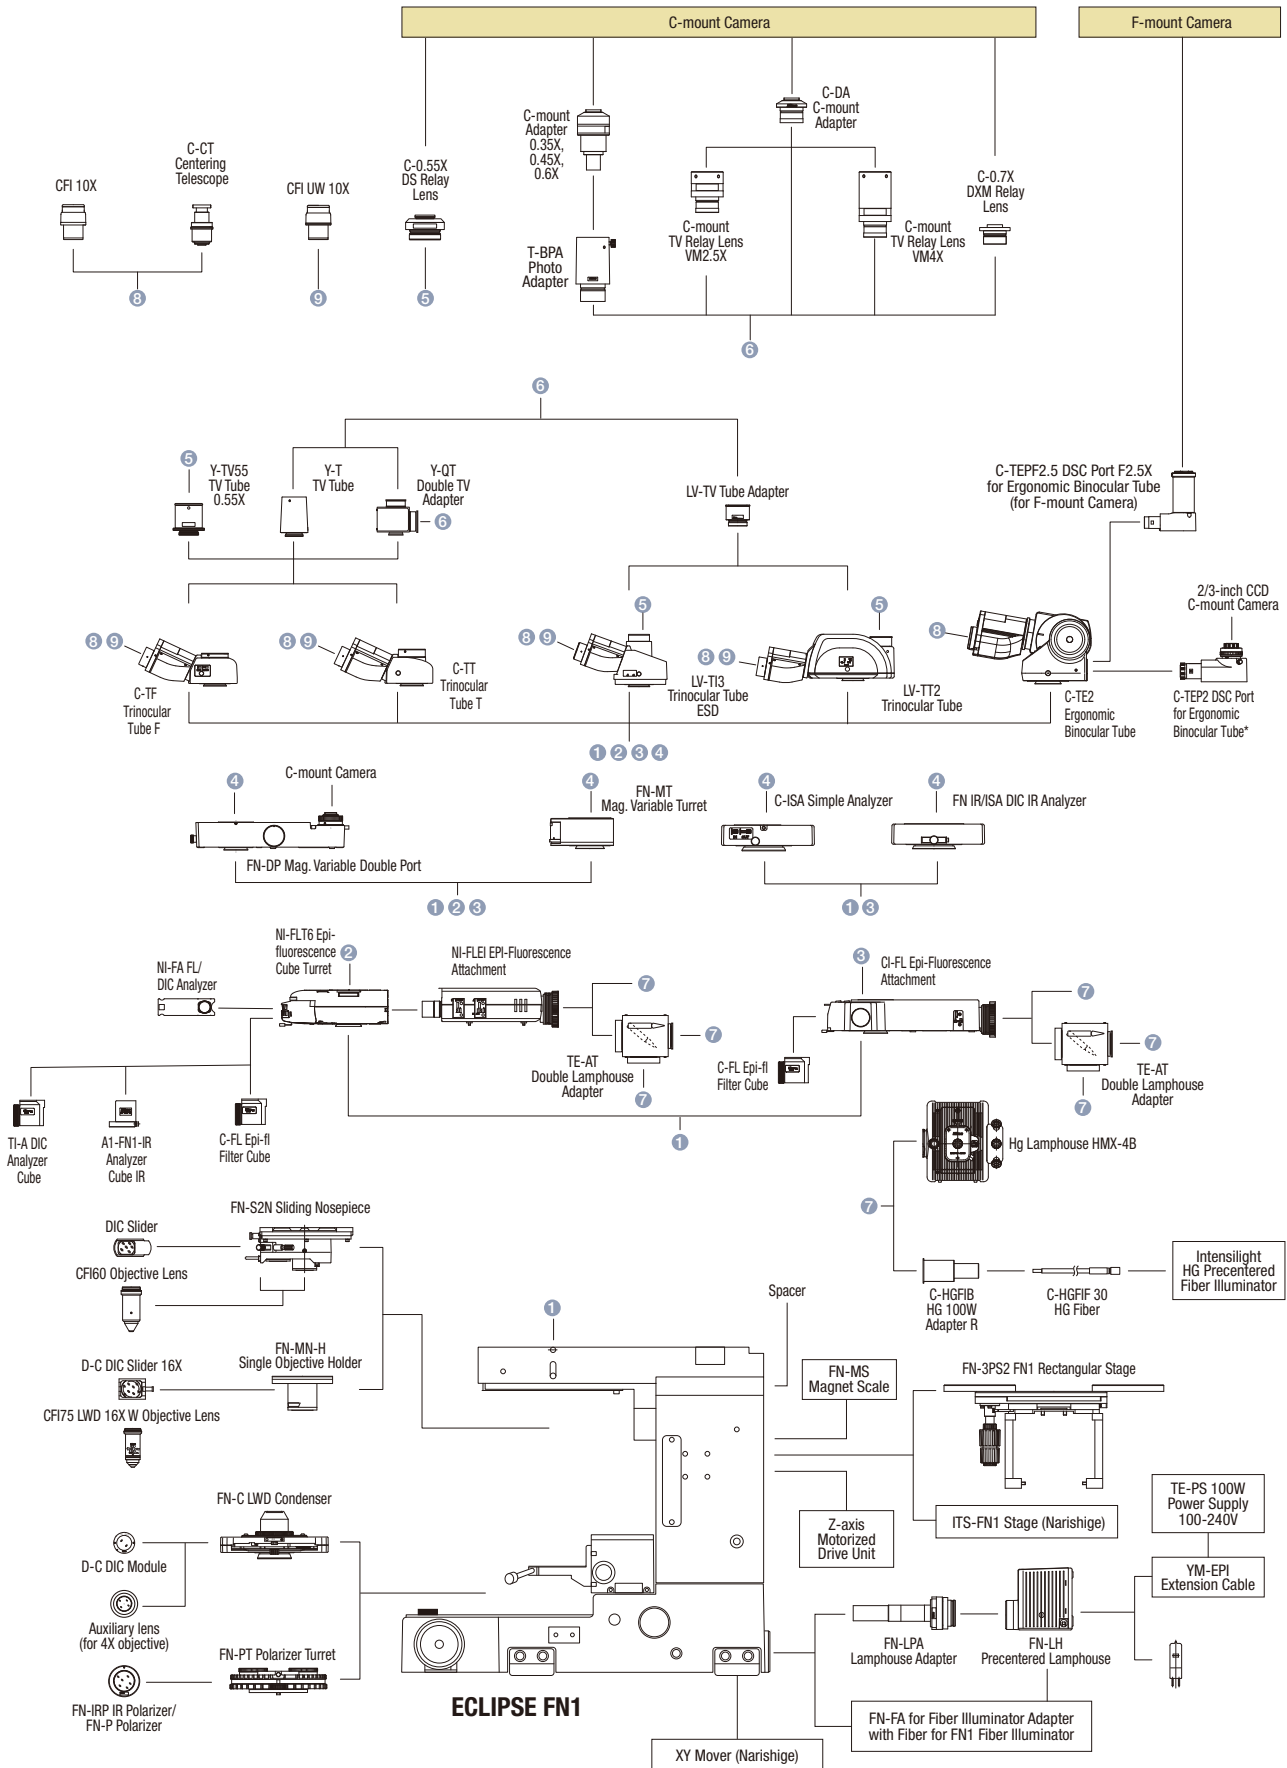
C-mount Camera

F-mount Camera

CFI 10X

C-CT Centering Telescope

CFI UW 10X

C-0.55X DS Relay Lens

C-mount Adapter 0.35X, 0.45X, 0.6X

C-DA C-mount Adapter

C-0.7X DXM Relay Lens

C-mount TV Relay Lens VM2.5X

C-mount TV Relay Lens VM4X

T-BPA Photo Adapter

8 9 5 6

6

5 Y-TV55 TV Tube 0.55X

Y-T TV Tube

Y-QT Double TV Adapter 6

LV-TV Tube Adapter

C-TEPF2.5 DSC Port F2.5X for Ergonomic Binocular Tube (for F-mount Camera)

2/3-inch CCD C-mount Camera

5 5

8 9 C-TF Trinocular Tube F

8 9 C-TT Trinocular Tube T

8 9

8 9 LV-TI3 Trinocular Tube ESD

LV-TT2 Trinocular Tube

8 C-TE2 Ergonomic Binocular Tube

C-TEP2 DSC Port for Ergonomic Binocular Tube*

1 2 3 4

4 C-mount Camera

4 FN-MT Mag. Variable Turret

4 C-ISA Simple Analyzer

4 FN IR/ISA DIC IR Analyzer

FN-DP Mag. Variable Double Port

1 2 3

1 3

NI-FLT6 Epi-fluorescence 2 Cube Turret

NI-FLEI EPI-Fluorescence Attachment

3 CI-FL Epi-Fluorescence Attachment

NI-FA FL/ DIC Analyzer

7 7

7 7

TE-AT Double Lamphouse Adapter

C-FL Epi-fl Filter Cube

TE-AT Double Lamphouse Adapter

7 7

TI-A DIC Analyzer Cube

A1-FN1-IR Analyzer Cube IR

C-FL Epi-fl Filter Cube

1

Hg Lamphouse HMX-4B

7

FN-S2N Sliding Nosepiece

DIC Slider

CFI60 Objective Lens

Spacer

C-HGFIB HG 100W Adapter R

C-HGFIF 30 HG Fiber

Intensilight HG Precentered Fiber Illuminator

1

FN-MN-H Single Objective Holder

D-C DIC Slider 16X

FN-MS Magnet Scale

FN-3PS2 FN1 Rectangular Stage

CFI75 LWD 16X W Objective Lens

TE-PS 100W Power Supply 100-240V

FN-C LWD Condenser

Z-axis Motorized Drive Unit

ITS-FN1 Stage (Narishige)

D-C DIC Module

YM-EPI Extension Cable

Auxiliary lens (for 4X objective)

FN-PT Polarizer Turret

FN-LPA Lamphouse Adapter

FN-LH Precentered Lamphouse

FN-IRP IR Polarizer/ FN-P Polarizer

ECLIPSE FN1

FN-FA for Fiber Illuminator Adapter with Fiber for FN1 Fiber Illuminator

XY Mover (Narishige)